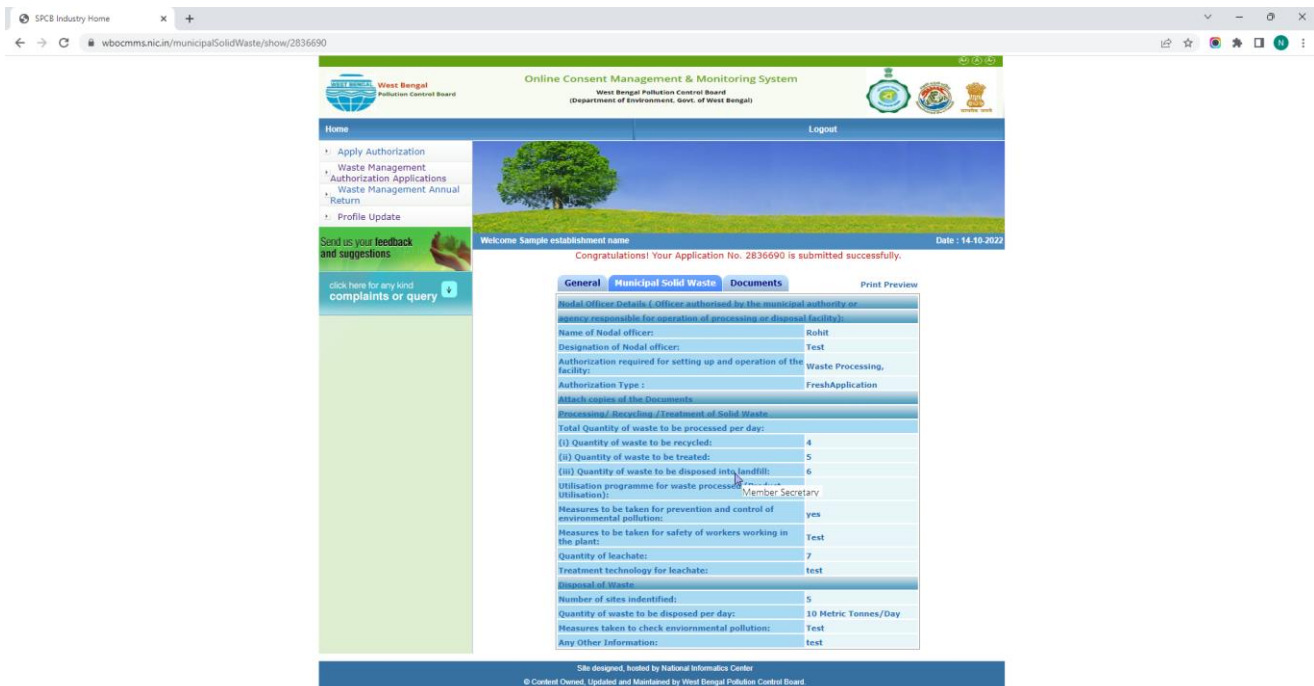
SPCB Industry Home
wbocmms.nic.in/municipalSolidWaste/show/2836690

West Bengal Pollution Control Board
Online Consent Management & Monitoring System
West Bengal Pollution Control Board
(Department of Environment, Govt. of West Bengal)

Home
Logout

Apply Authorization
Waste Management Authorization Applications
Waste Management Annual Return
Profile Update

Send us your feedback and suggestions

click here for any kind complaints or query

Welcome Sample establishment name
Date : 14-10-2022

Congratulations! Your Application No. 2836690 is submitted successfully.

General | Municipal Solid Waste | Documents
Print Preview

| Nodal Officer Details ( Officer authorised by the municipal authority or agency responsible for operation of processing or disposal facility): | |
|---|---|
| Name of Nodal officer: | Rohit |
| Designation of Nodal officer: | Test |
| Authorization required for setting up and operation of the facility: | Waste Processing, |
| Authorization Type : | FreshApplication |
| Attach copies of the Documents | |
| Processing/ Recycling /Treatment of Solid Waste | |
| Total Quantity of waste to be processed per day: | |
| (i) Quantity of waste to be recycled: | 4 |
| (ii) Quantity of waste to be treated: | 5 |
| (iii) Quantity of waste to be disposed into landfill: | 6 |
| Utilisation programme for waste processed (Product Utilisation): | Member Secretary |
| Measures to be taken for prevention and control of environmental pollution: | yes |
| Measures to be taken for safety of workers working in the plant: | Test |
| Quantity of leachate: | 7 |
| Treatment technology for leachate: | test |
| Disposal of Waste | |
| Number of sites indentified: | 5 |
| Quantity of waste to be disposed per day: | 10 Metric Tonnes/Day |
| Measures taken to check enviornmental pollution: | Test |
| Any Other Information: | test |

Site designed, hosted by National Informatics Center
© Content Owned, Updated and Maintained by West Bengal Pollution Control Board.